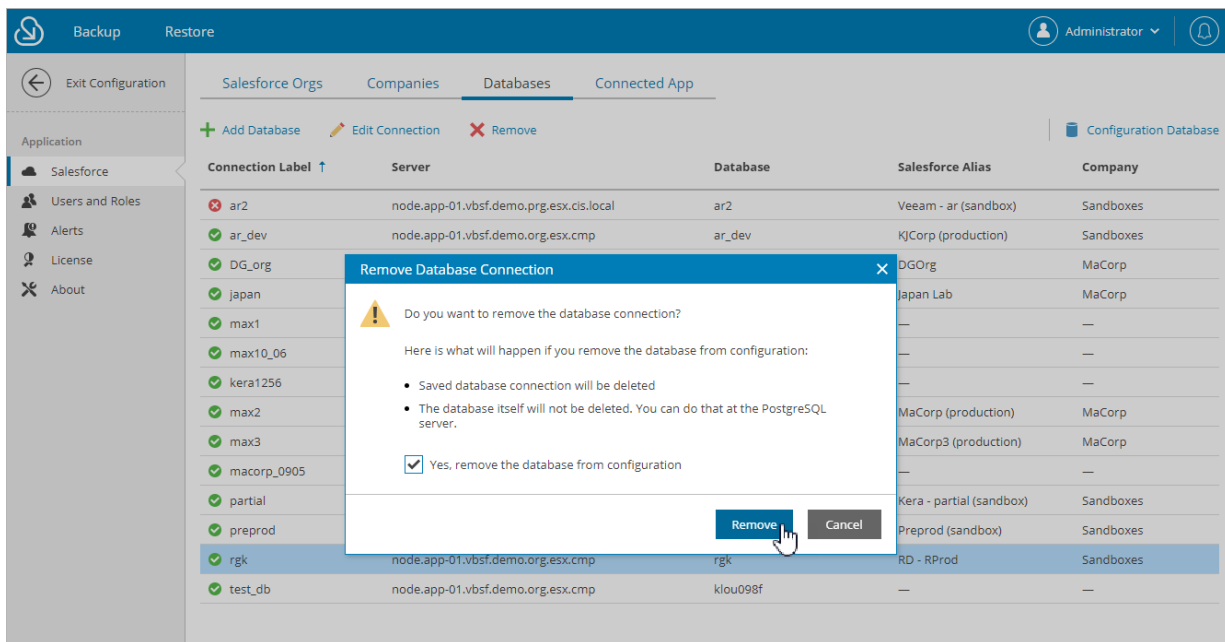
Backup Restore

Administrator

Exit Configuration

Application

Salesforce

Users and Roles

Alerts

License

About

Salesforce Orgs Companies Databases Connected App

Add Database Edit Connection Remove

Configuration Database

| Connection Label ↑ | Server | Database | Salesforce Alias | Company |
|---|---|---|---|---|
| ar2 | node.app-01.vbsf.demo.prg.esx.cis.local | ar2 | Veeam - ar (sandbox) | Sandboxes |
| ar_dev | node.app-01.vbsf.demo.org.esx.cmp | ar_dev | KJCorp (production) | Sandboxes |
| DG_org | | | DGOrg | MaCorp |
| japan | | | Japan Lab | MaCorp |
| max1 | | | — | — |
| max10_06 | | | — | — |
| kera1256 | | | — | — |
| max2 | | | MaCorp (production) | MaCorp |
| max3 | | | MaCorp3 (production) | MaCorp |
| macorp_0905 | | | — | — |
| partial | | | Kera - partial (sandbox) | Sandboxes |
| preprod | | | Preprod (sandbox) | Sandboxes |
| rgk | node.app-01.vbsf.demo.org.esx.cmp | rgk | RD - RProd | Sandboxes |
| test_db | node.app-01.vbsf.demo.org.esx.cmp | klou098f | — | — |

Remove Database Connection

Do you want to remove the database connection?

Here is what will happen if you remove the database from configuration:

• Saved database connection will be deleted

• The database itself will not be deleted. You can do that at the PostgreSQL server.

Yes, remove the database from configuration

Remove Cancel